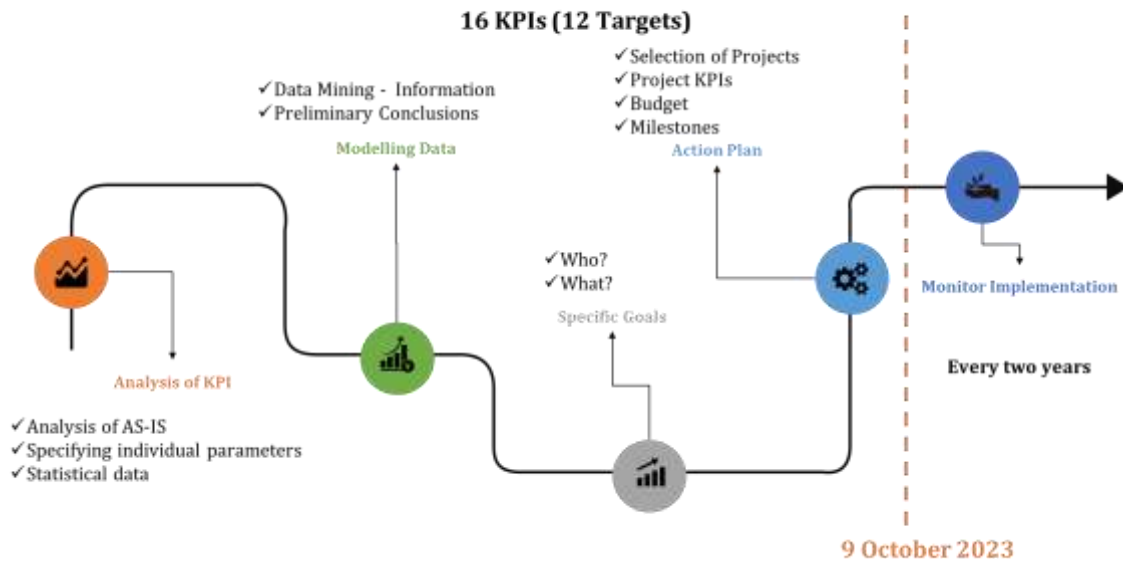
16 KPIs (12 Targets)

✓Data Mining - Information
✓Preliminary Conclusions

Modelling Data

✓Selection of Projects
✓Project KPIs
✓Budget
✓Milestones

Action Plan

✓Who?
✓What?

Specific Goals

Monitor Implementation

Analysis of KPI

✓Analysis of AS-IS
✓Specifying individual parameters
✓Statistical data

Every two years

9 October 2023